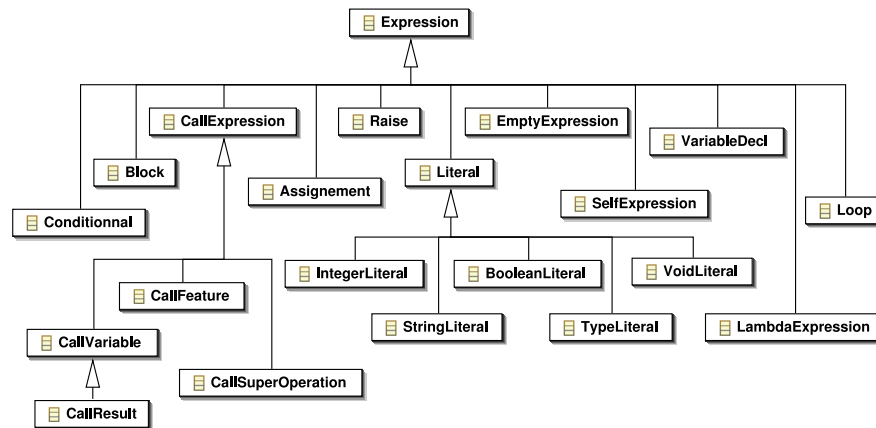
Expression

CallExpression

Raise

EmptyExpression

VariableDecl

Block

Assignement

Literal

Conditionnal

SelfExpression

Loop

IntegerLiteral

BooleanLiteral

VoidLiteral

CallFeature

StringLiteral

TypeLiteral

LambdaExpression

CallVariable

CallSuperOperation

CallResult